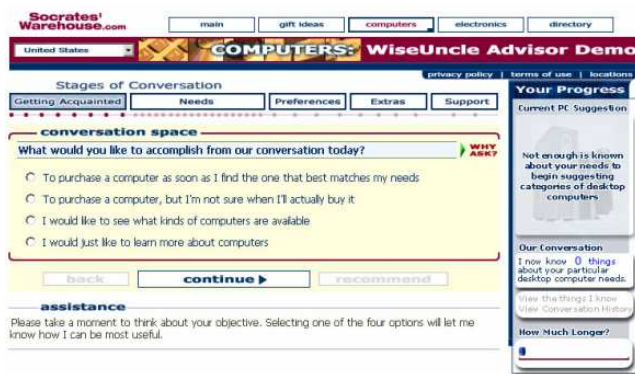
Socrates' Warehouse.com

main | gift ideas | computers | electronics | directory

United States

COMPUTERS: WiseUncle Advisor Demo

privacy policy | terms of use | locations

Stages of Conversation

Getting Acquainted | Needs | Preferences | Extras | Support

conversation space

What would you like to accomplish from our conversation today?

WHY ASK?

To purchase a computer as soon as I find the one that best matches my needs

To purchase a computer, but I'm not sure when I'll actually buy it

I would like to see what kinds of computers are available

I would just like to learn more about computers

back | continue ▶ | recommend

assistance

Please take a moment to think about your objective. Selecting one of the four options will let me know how I can be most useful.

Your Progress

Current PC Suggestion

Not enough is known about your needs to begin suggesting categories of desktop computers

Our Conversation

I now know 0 things about your particular desktop computer needs.

View the things I know

View Conversation History

How Much Longer?